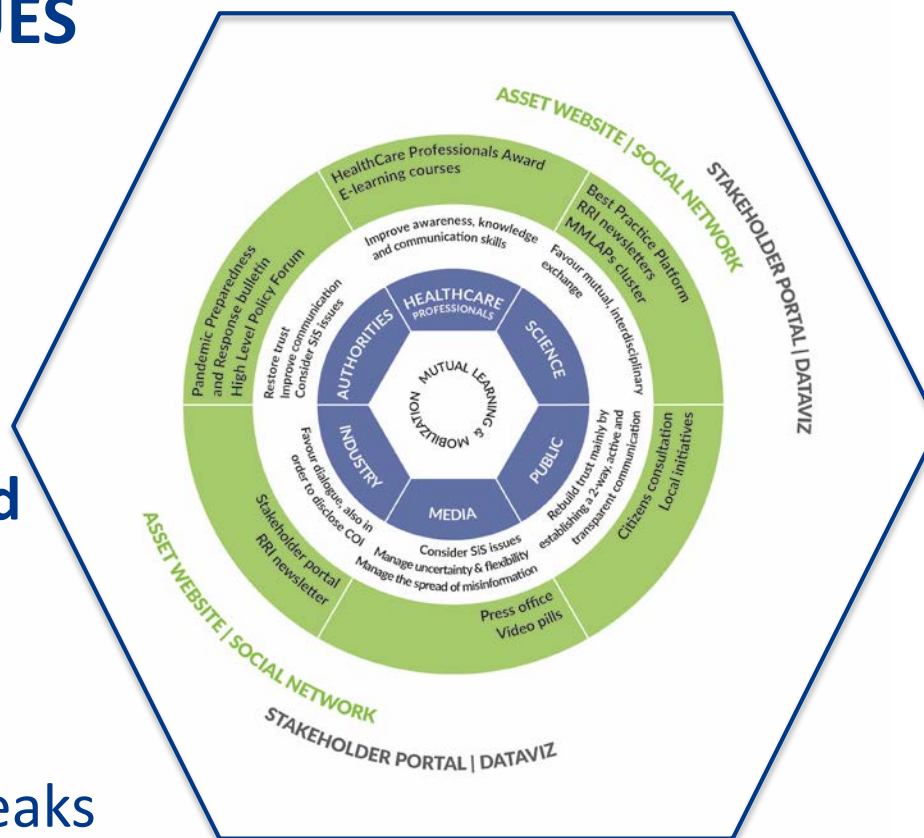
ES

d

eaks

ASSET WEBSITE | SOCIAL NETWORK

STAKEHOLDER PORTAL | DATAVIZ

HealthCare Professionals Award
E-learning courses

Best Practice Platform
RRI newsletters
MMLAPs cluster

Pandemic Preparedness and Response bulletin
High Level Policy Forum

Citizens consultation
Local initiatives

Stakeholder portal
RRI newsletter

Press office
Video pills

Improve awareness, knowledge and communication skills

Favour mutual, interdisciplinary exchange

Restore trust
Improve communication
Consider SiS issues

Rebuild trust mainly by establishing a 2-way, active and transparent communication

Favour dialogue, also in order to disclose COI

Consider SiS issues
Manage uncertainty & flexibility
Manage the spread of misinformation

HEALTHCARE PROFESSIONALS

SCIENCE

PUBLIC

MEDIA

INDUSTRY

AUTHORITIES

MUTUAL LEARNING & MOBILIZATION

ASSET WEBSITE | SOCIAL NETWORK

STAKEHOLDER PORTAL | DATAVIZ